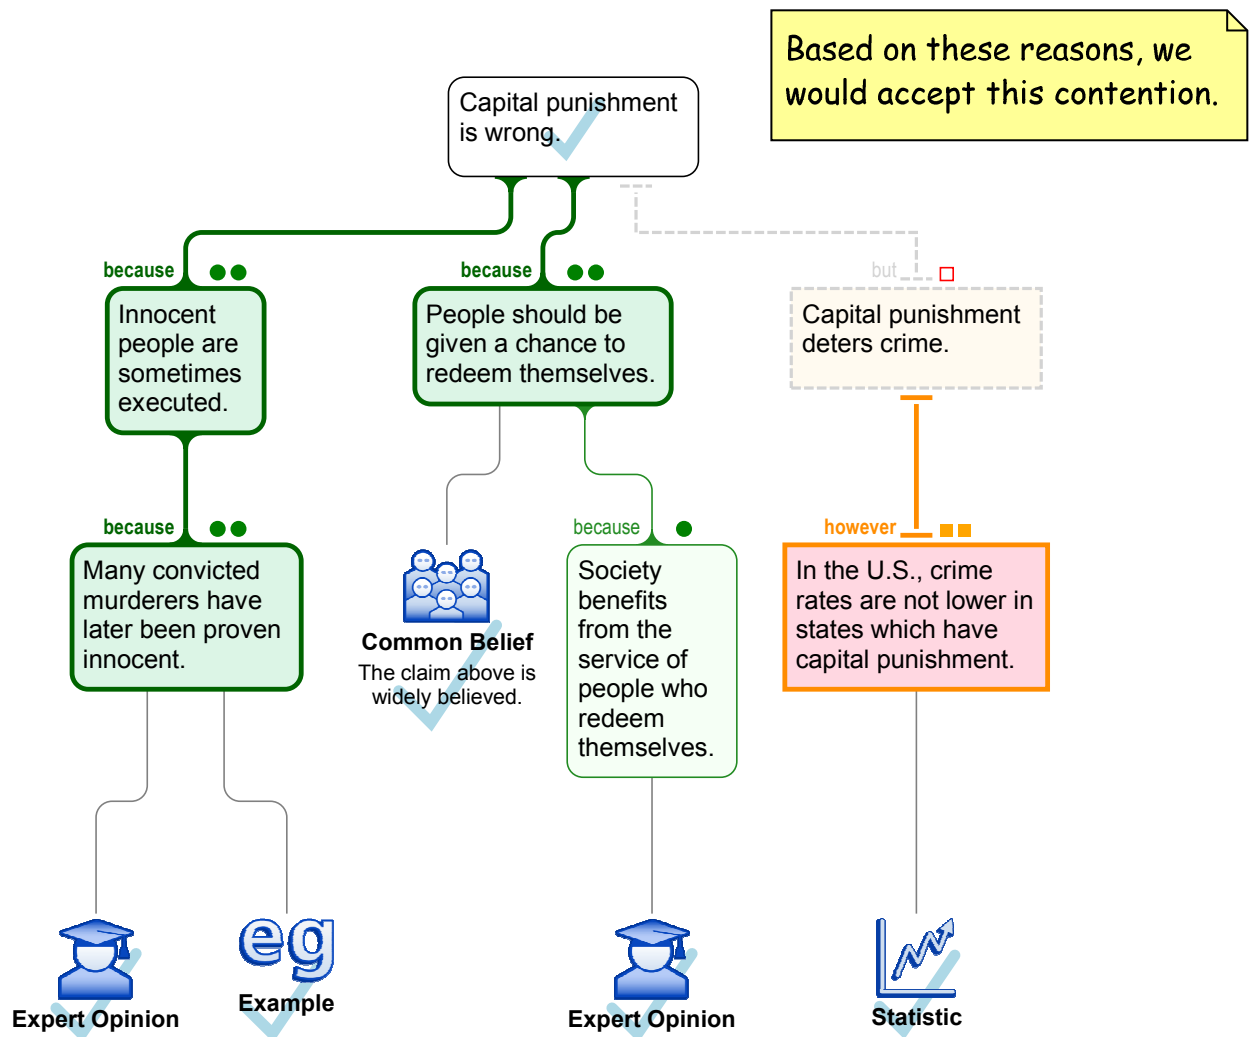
Based on these reasons, we would accept this contention.

Capital punishment is wrong.

because

Innocent people are sometimes executed.

because

People should be given a chance to redeem themselves.

but

Capital punishment deters crime.

because

Many convicted murderers have later been proven innocent.

Common Belief
The claim above is widely believed.

because

Society benefits from the service of people who redeem themselves.

however

In the U.S., crime rates are not lower in states which have capital punishment.

eg

Expert Opinion

Example

Expert Opinion

Statistic